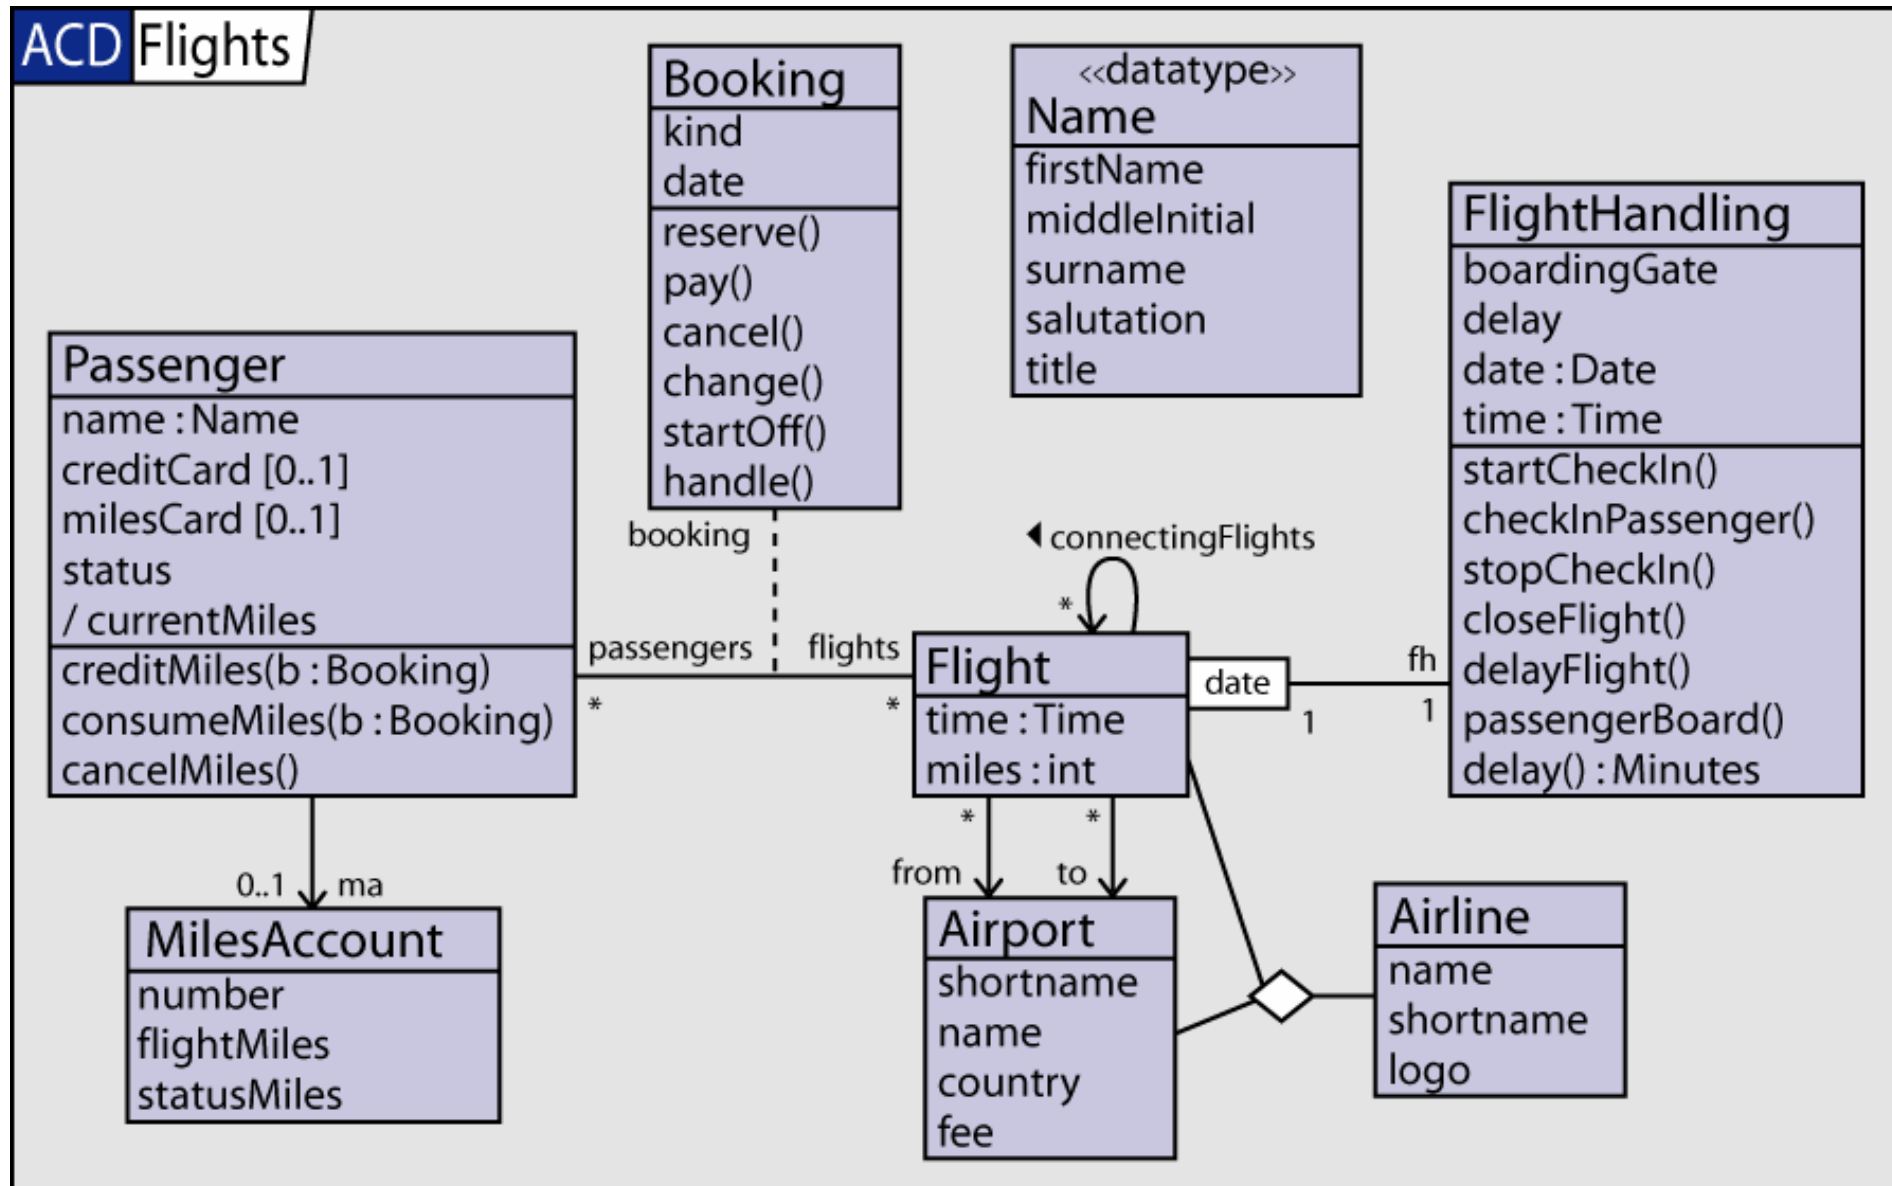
ACD Flights

Booking
kind
date
reserve()
pay()
cancel()
change()
startOff()
handle()

«datatype»
Name
firstName
middleInitial
surname
salutation
title

FlightHandling
boardingGate
delay
date : Date
time : Time
startCheckIn()
checkInPassenger()
stopCheckIn()
closeFlight()
delayFlight()
passengerBoard()
delay() : Minutes

Passenger
name : Name
creditCard [0..1]
milesCard [0..1]
status
/ currentMiles
creditMiles(b : Booking)
consumeMiles(b : Booking)
cancelMiles()

booking
◂ connectingFlights
*
passengers
flights
*
*
Flight
time : Time
miles : int
date
fh
1
1

*
*
from
to
0..1
ma

MilesAccount
number
flightMiles
statusMiles

Airport
shortname
name
country
fee

Airline
name
shortname
logo